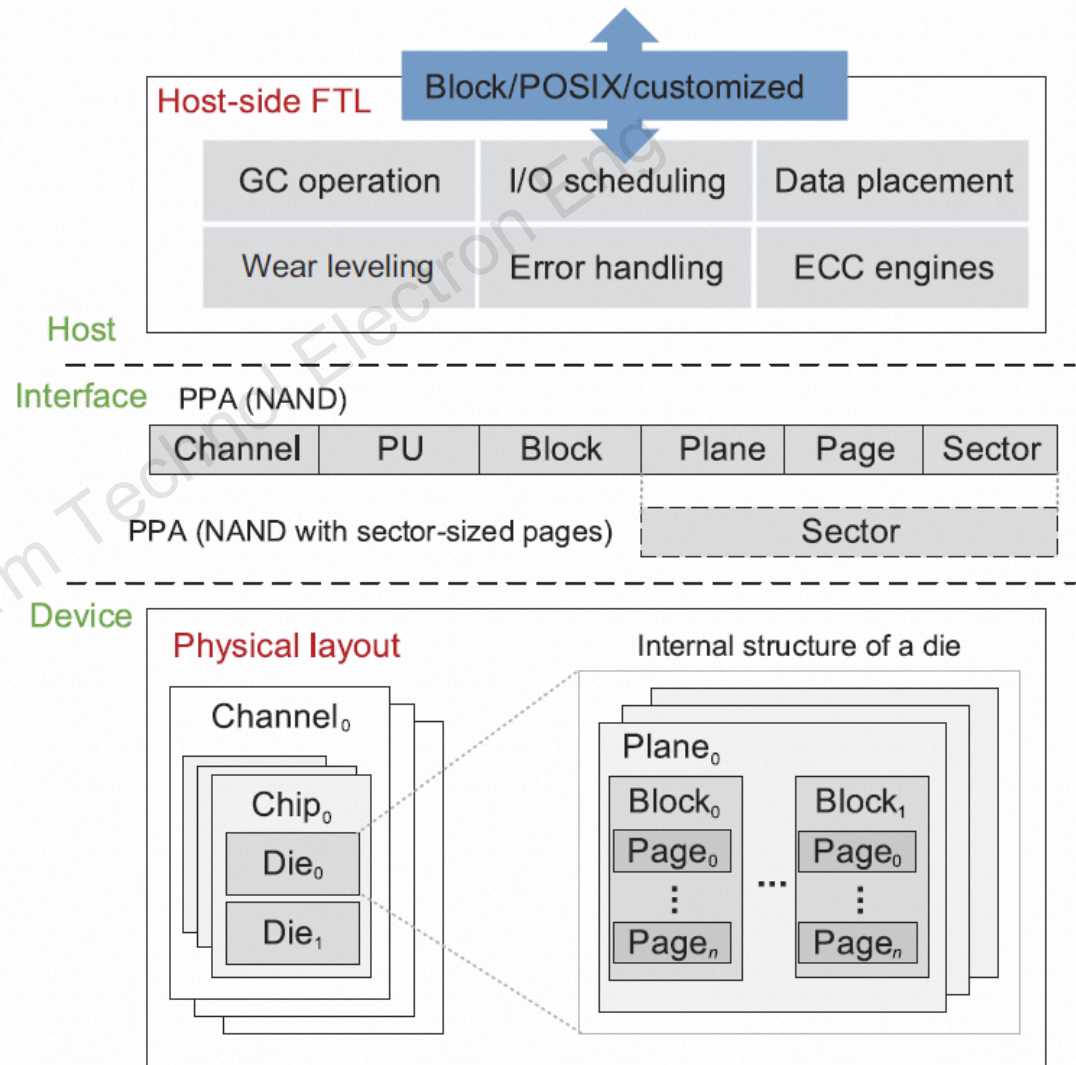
Block/POSIX/customized

Host-side FTL

| GC operation | I/O scheduling | Data placement |
|---|---|---|
| Wear leveling | Error handling | ECC engines |

Host

Interface

PPA (NAND)

| Channel | PU | Block | Plane | Page | Sector |
|---|---|---|---|---|---|

PPA (NAND with sector-sized pages)

Sector

Device

Physical layout

Channel$_0$

Chip$_0$

Die$_0$

Die$_1$

Internal structure of a die

Plane$_0$

Block$_0$

Page$_0$

⋮

Page$_n$

···

Block$_1$

Page$_0$

⋮

Page$_n$

m Technol Electron Eng